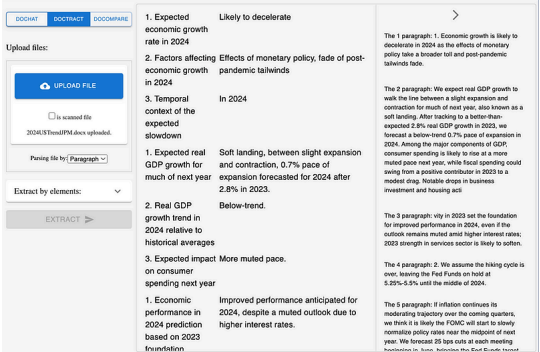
DOCHAT DOCTRACT DOCOMPARE

Upload files:

UPLOAD FILE

is scanned file

2024USTrendIPM.docx uploaded.

Parsing file by: Paragraph

Extract by elements:

EXTRACT

| | |
|---|---|
| 1. Expected economic growth rate in 2024 | Likely to decelerate |
| 2. Factors affecting economic growth in 2024 | Effects of monetary policy, fade of post-pandemic tailwinds |
| 3. Temporal context of the expected slowdown | In 2024 |
| 1. Expected real GDP growth for much of next year | Soft landing, between slight expansion and contraction, 0.7% pace of expansion forecasted for 2024 after 2.8% in 2023. |
| 2. Real GDP growth trend in 2024 relative to historical averages | Below-trend. |
| 3. Expected impact on consumer spending next year | More muted pace. |
| 1. Economic performance in 2024 prediction based on 2023 foundation | Improved performance anticipated for 2024, despite a muted outlook due to higher interest rates. |

>

The 1 paragraph: 1. Economic growth is likely to decelerate in 2024 as the effects of monetary policy take a broader toll and post-pandemic tailwinds fade.

The 2 paragraph: We expect real GDP growth to walk the line between a slight expansion and contraction for much of next year, also known as a soft landing. After tracking to a better-than-expected 2.8% real GDP growth in 2023, we forecast a below-trend 0.7% pace of expansion in 2024. Among the major components of GDP, consumer spending is likely to rise at a more muted pace next year, while fiscal spending could swing from a positive contributor in 2023 to a modest drag. Notable drops in business investment and housing acti

The 3 paragraph: vity in 2023 set the foundation for improved performance in 2024, even if the outlook remains muted amid higher interest rates; 2023 strength in services sector is likely to soften.

The 4 paragraph: 2. We assume the hiking cycle is over, leaving the Fed Funds on hold at 5.25%-5.5% until the middle of 2024.

The 5 paragraph: If inflation continues its moderating trajectory over the coming quarters, we think it is likely the FOMC will start to slowly normalize policy rates near the midpoint of next year. We forecast 25 bps cuts at each meeting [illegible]